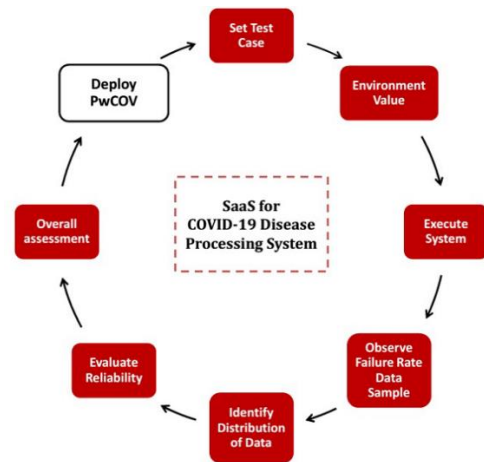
Set Test Case

Environment Value

Execute System

Observe Failure Rate Data Sample

Identify Distribution of Data

Evaluate Reliability

Overall assessment

Deploy PwCOV

SaaS for COVID-19 Disease Processing System